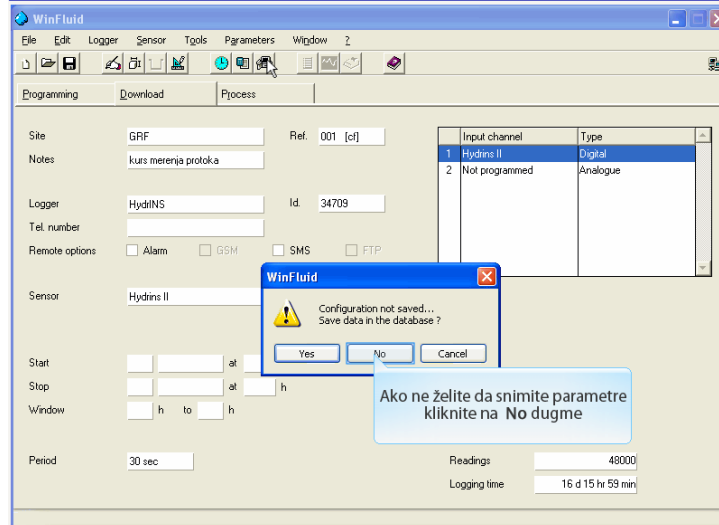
WinFluid

File Edit Logger Sensor Tools Parameters Window ?

Programming Download Process

Site GRF Ref. 001 [cf]
Notes kurs merenja protoka

Logger HydrINS Id. 34709
Tel. number
Remote options Alarm GSM SMS FTP

Sensor Hydrins II

Start at
Stop at h
Window h to h

Period 30 sec

| | Input channel | Type |
|---|---|---|
| 1 | Hydrins II | Digital |
| 2 | Not programmed | Analogue |

WinFluid
Configuration not saved...
Save data in the database ?
Yes No Cancel

Ako ne želite da snimite parametre kliknite na No dugme

Readings 48000
Logging time 16 d 15 hr 59 min